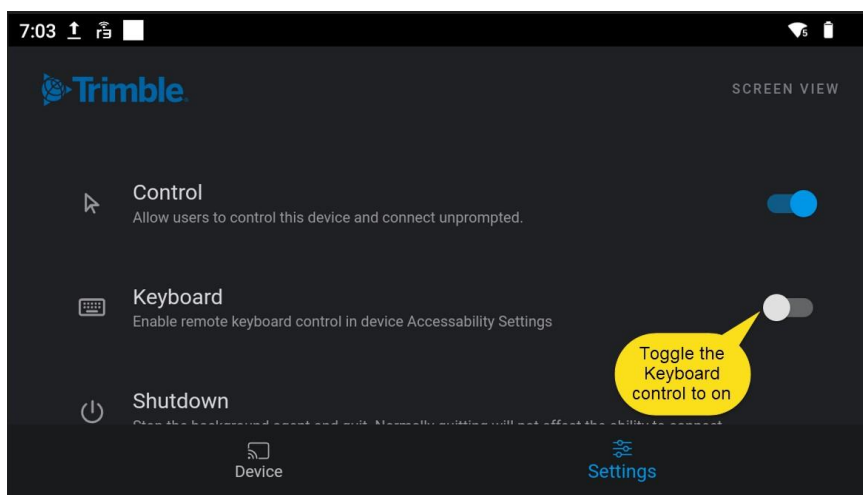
7:03

Trimble

SCREEN VIEW

Control
Allow users to control this device and connect unprompted.

Keyboard
Enable remote keyboard control in device Accessability Settings

Toggle the Keyboard control to on

Shutdown
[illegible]

Device

Settings